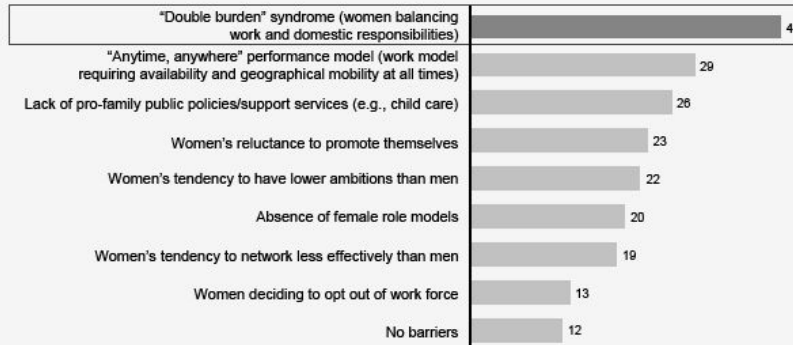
"Double burden" syndrome (women balancing work and domestic responsibilities) 4

"Anytime, anywhere" performance model (work model requiring availability and geographical mobility at all times) 29

Lack of pro-family public policies/support services (e.g., child care) 26

Women's reluctance to promote themselves 23

Women's tendency to have lower ambitions than men 22

Absence of female role models 20

Women's tendency to network less effectively than men 19

Women deciding to opt out of work force 13

No barriers 12